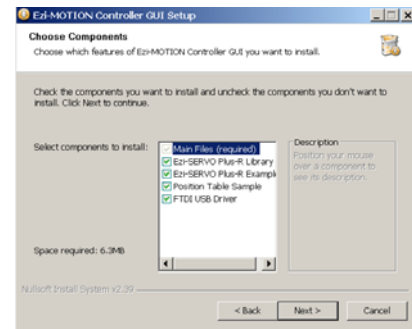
Ezi-MOTION Controller GUI Setup

Choose Components

Choose which features of Ezi-MOTION Controller GUI you want to install.

Check the components you want to install and uncheck the components you don't want to install. Click Next to continue.

Select components to install:

Main Files (required)
Ezi-SERVO Plus-R Library
Ezi-SERVO Plus-R Exampl
Position Table Sample
FTDI USB Driver

Description

Position your mouse over a component to see its description.

Space required: 6.3MB

Nullsoft Install System v2.39

< Back

Next >

Cancel